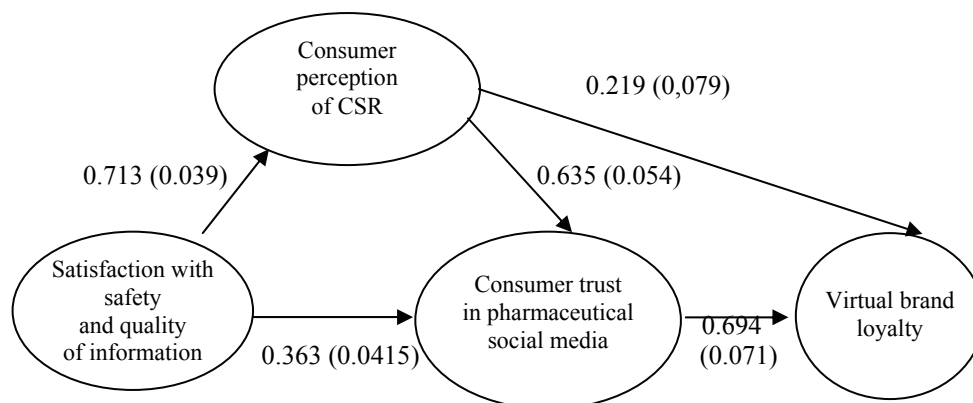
Consumer perception of CSR

0.219 (0,079)

0.713 (0.039)

0.635 (0.054)

Satisfaction with safety and quality of information

Consumer trust in pharmaceutical social media

Virtual brand loyalty

0.363 (0.0415)

0.694 (0.071)